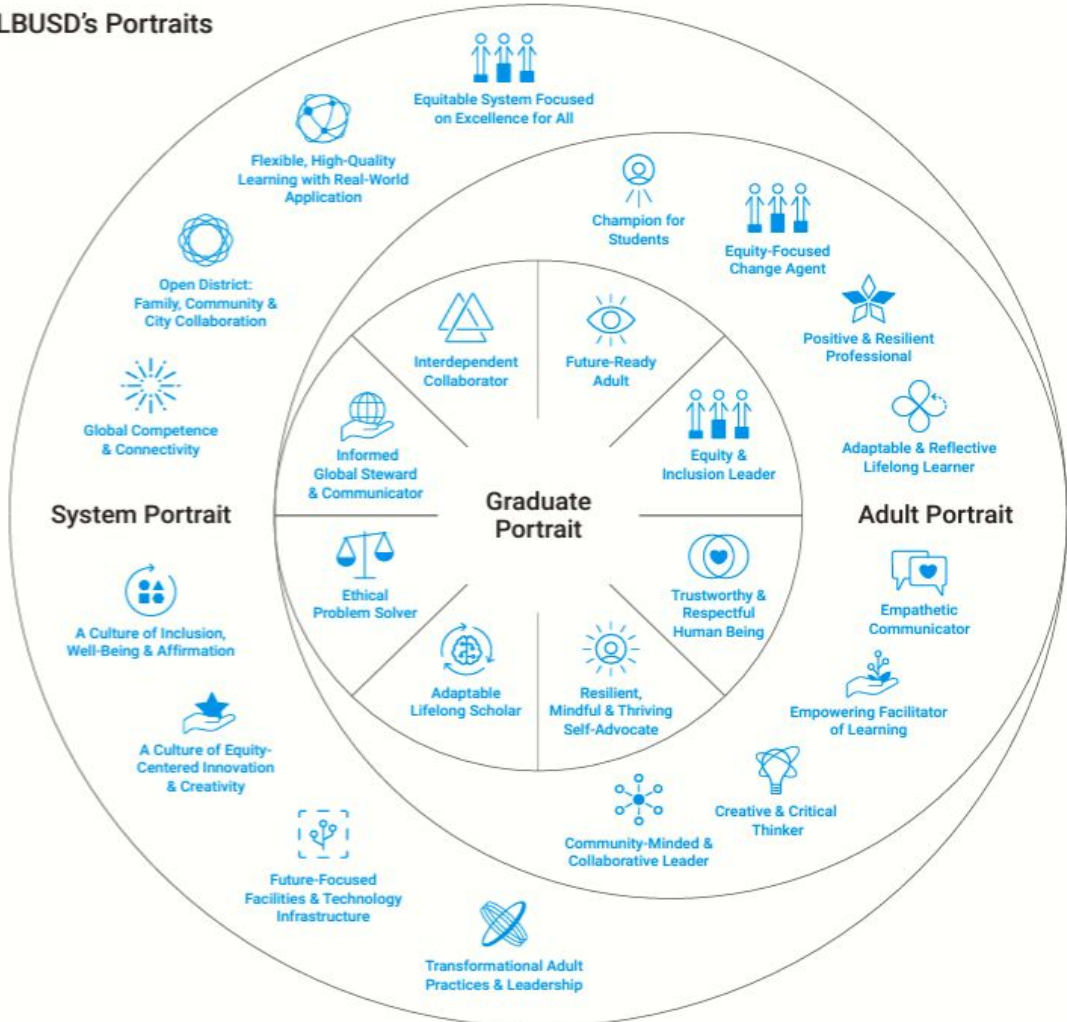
LBUSD's Portraits

Equitable System Focused on Excellence for All

Flexible, High-Quality Learning with Real-World Application

Open District: Family, Community & City Collaboration

Global Competence & Connectivity

System Portrait

A Culture of Inclusion, Well-Being & Affirmation

A Culture of Equity-Centered Innovation & Creativity

Future-Focused Facilities & Technology Infrastructure

Transformational Adult Practices & Leadership

Champion for Students

Equity-Focused Change Agent

Positive & Resilient Professional

Adaptable & Reflective Lifelong Learner

Adult Portrait

Empathetic Communicator

Empowering Facilitator of Learning

Creative & Critical Thinker

Community-Minded & Collaborative Leader

Interdependent Collaborator

Future-Ready Adult

Equity & Inclusion Leader

Informed Global Steward & Communicator

Graduate Portrait

Trustworthy & Respectful Human Being

Ethical Problem Solver

Adaptable Lifelong Scholar

Resilient, Mindful & Thriving Self-Advocate